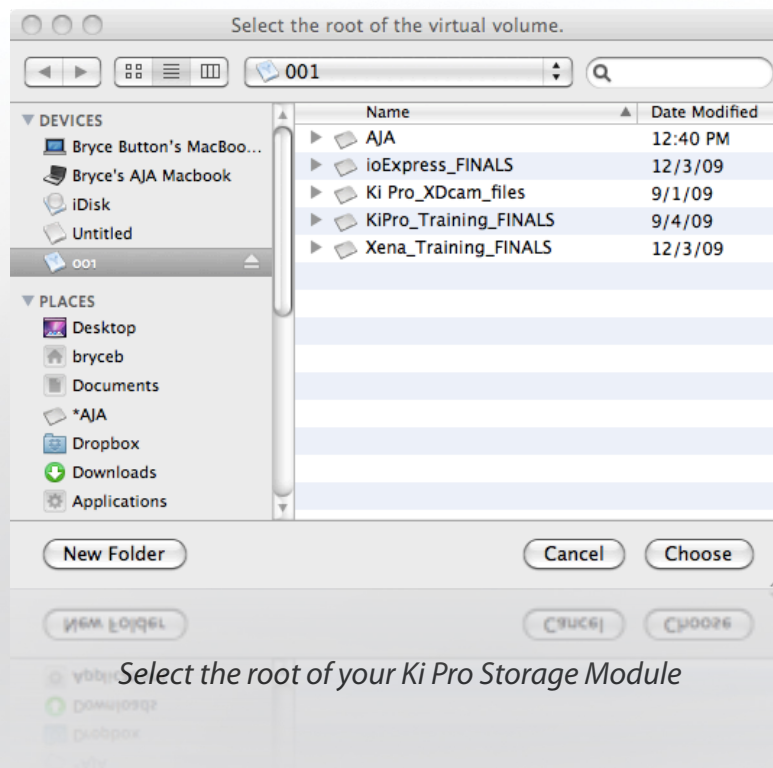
Select the root of the virtual volume.

001

DEVICES
Bryce Button's MacBoo...
Bryce's AJA Macbook
iDisk
Untitled
001

PLACES
Desktop
bryceb
Documents
*AJA
Dropbox
Downloads
Applications

| Name | Date Modified |
|---|---|
| AJA | 12:40 PM |
| ioExpress_FINALS | 12/3/09 |
| Ki Pro_XDcam_files | 9/1/09 |
| KiPro_Training_FINALS | 9/4/09 |
| Xena_Training_FINALS | 12/3/09 |

New Folder
Cancel
Choose

Select the root of your Ki Pro Storage Module